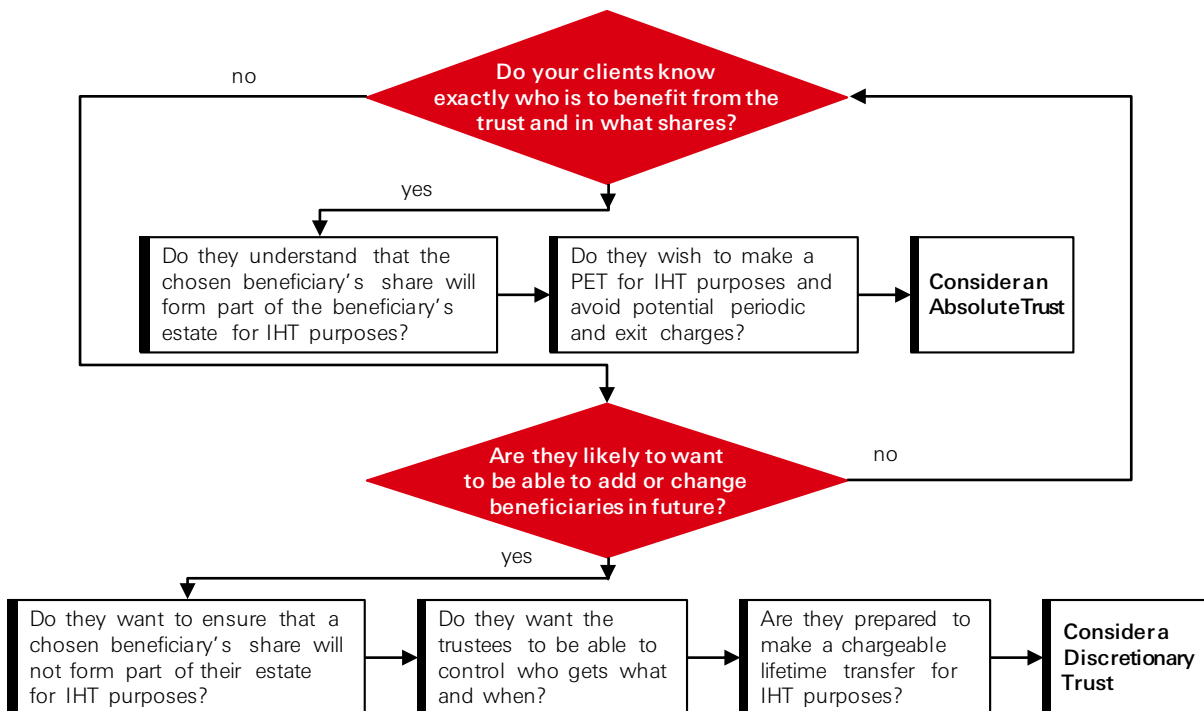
Do your clients know exactly who is to benefit from the trust and in what shares?

no

yes

Do they understand that the chosen beneficiary's share will form part of the beneficiary's estate for IHT purposes?

Do they wish to make a PET for IHT purposes and avoid potential periodic and exit charges?

Consider an Absolute Trust

Are they likely to want to be able to add or change beneficiaries in future?

no

yes

Do they want to ensure that a chosen beneficiary's share will not form part of their estate for IHT purposes?

Do they want the trustees to be able to control who gets what and when?

Are they prepared to make a chargeable lifetime transfer for IHT purposes?

Consider a Discretionary Trust